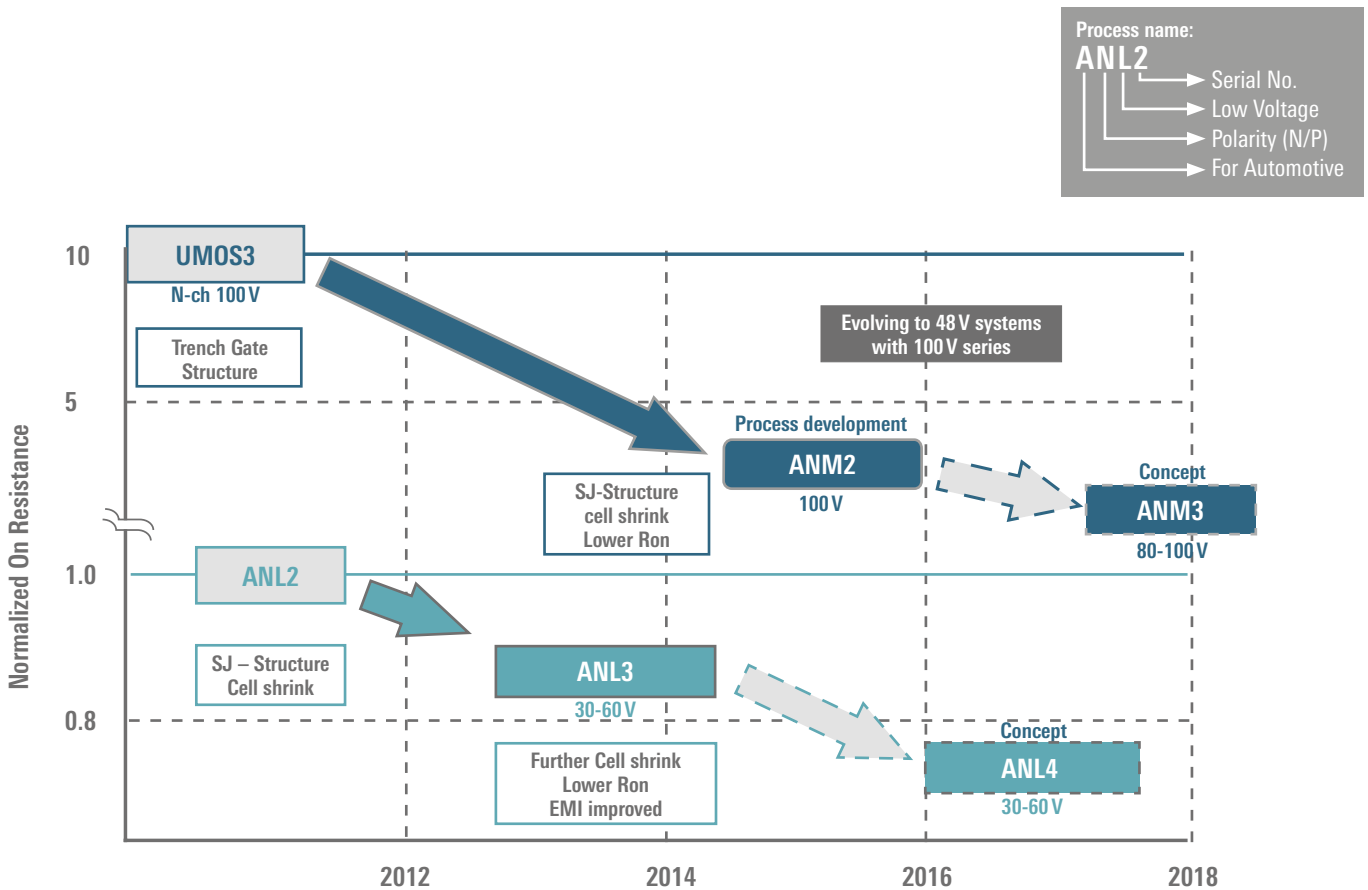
Process name:
ANL2
Serial No.
Low Voltage
Polarity (N/P)
For Automotive

Normalized On Resistance

10
5
1.0
0.8

UMOS3
N-ch 100 V

Trench Gate Structure

Evolving to 48 V systems with 100 V series

Process development
ANM2
100 V

SJ-Structure cell shrink Lower Ron

Concept
ANM3
80-100 V

ANL2

SJ – Structure Cell shrink

ANL3
30-60 V

Further Cell shrink Lower Ron EMI improved

Concept
ANL4
30-60 V

2012
2014
2016
2018